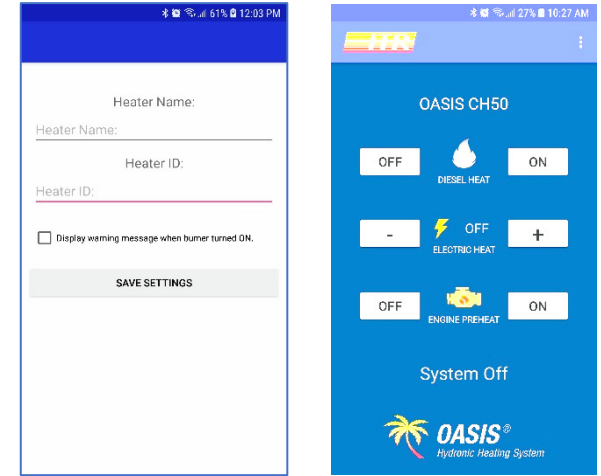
61% 12:03 PM

Heater Name:

Heater Name:

Heater ID:

Heater ID:

Display warning message when burner turned ON.

SAVE SETTINGS

27% 10:27 AM

ITR

OASIS CH50

OFF

DIESEL HEAT

ON

-

OFF

ELECTRIC HEAT

+

OFF

ENGINE PREHEAT

ON

System Off

OASIS®
Hydronic Heating System